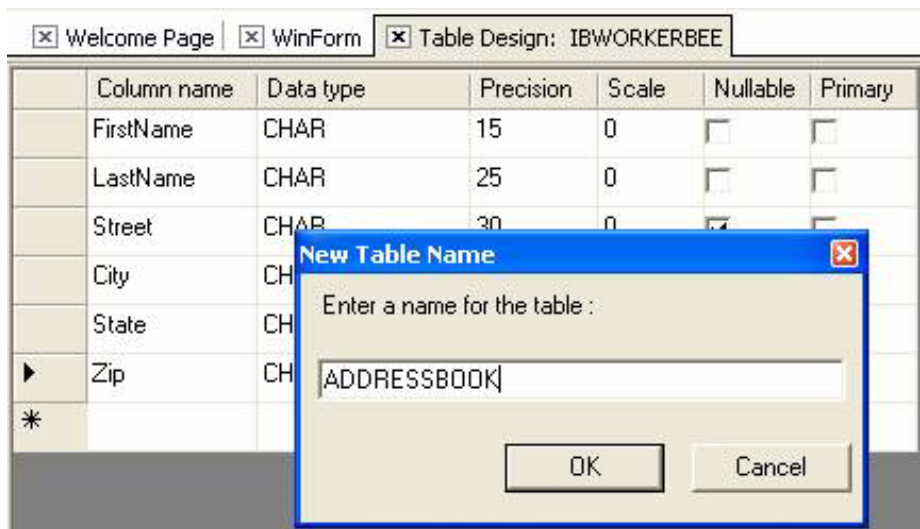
Welcome Page | WinForm | Table Design: IBWORKERBEE

| | Column name | Data type | Precision | Scale | Nullable | Primary |
|---|---|---|---|---|---|---|
| | FirstName | CHAR | 15 | 0 | | |
| | LastName | CHAR | 25 | 0 | | |
| | Street | CHAR | 30 | 0 | | |
| | City | CH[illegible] | | | | |
| | State | CH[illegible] | | | | |
| ▶ | Zip | CH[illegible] | | | | |
| * | | | | | | |

New Table Name

Enter a name for the table :

ADDRESSBOOK

OK

Cancel